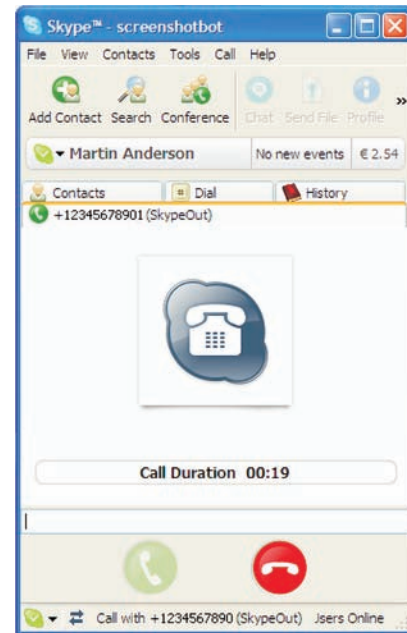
Skype™ - screenshotbot

File View Contacts Tools Call Help

Add Contact Search Conference Chat Send File Profile »

Martin Anderson No new events € 2.54

Contacts Dial History

+12345678901 (SkypeOut)

Call Duration 00:19

Call with +1234567890 (SkypeOut) Jsers Online